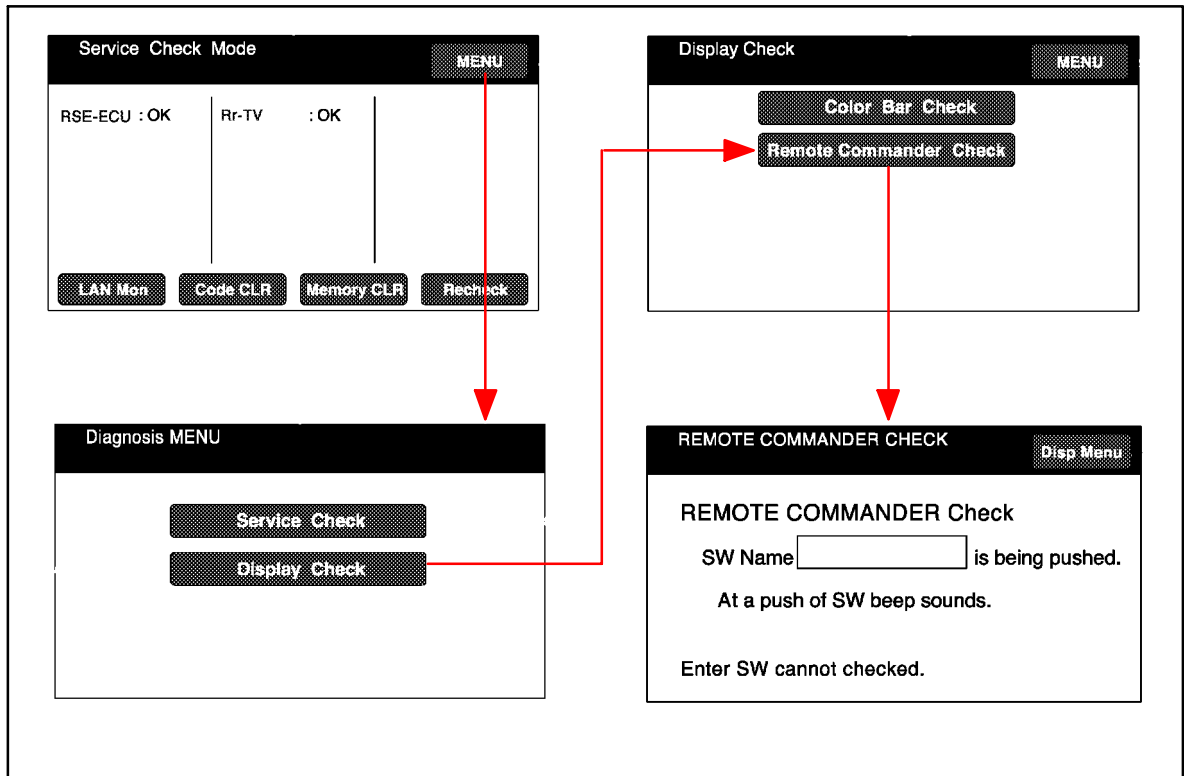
Service Check Mode
MENU
RSE-ECU : OK
Rr-TV : OK
LAN Mon
Code CLR
Memory CLR
Recheck

Display Check
MENU
Color Bar Check
Remote Commander Check

Diagnosis MENU
Service Check
Display Check

REMOTE COMMANDER CHECK
Disp Menu
REMOTE COMMANDER Check
SW Name is being pushed.
At a push of SW beep sounds.
Enter SW cannot checked.